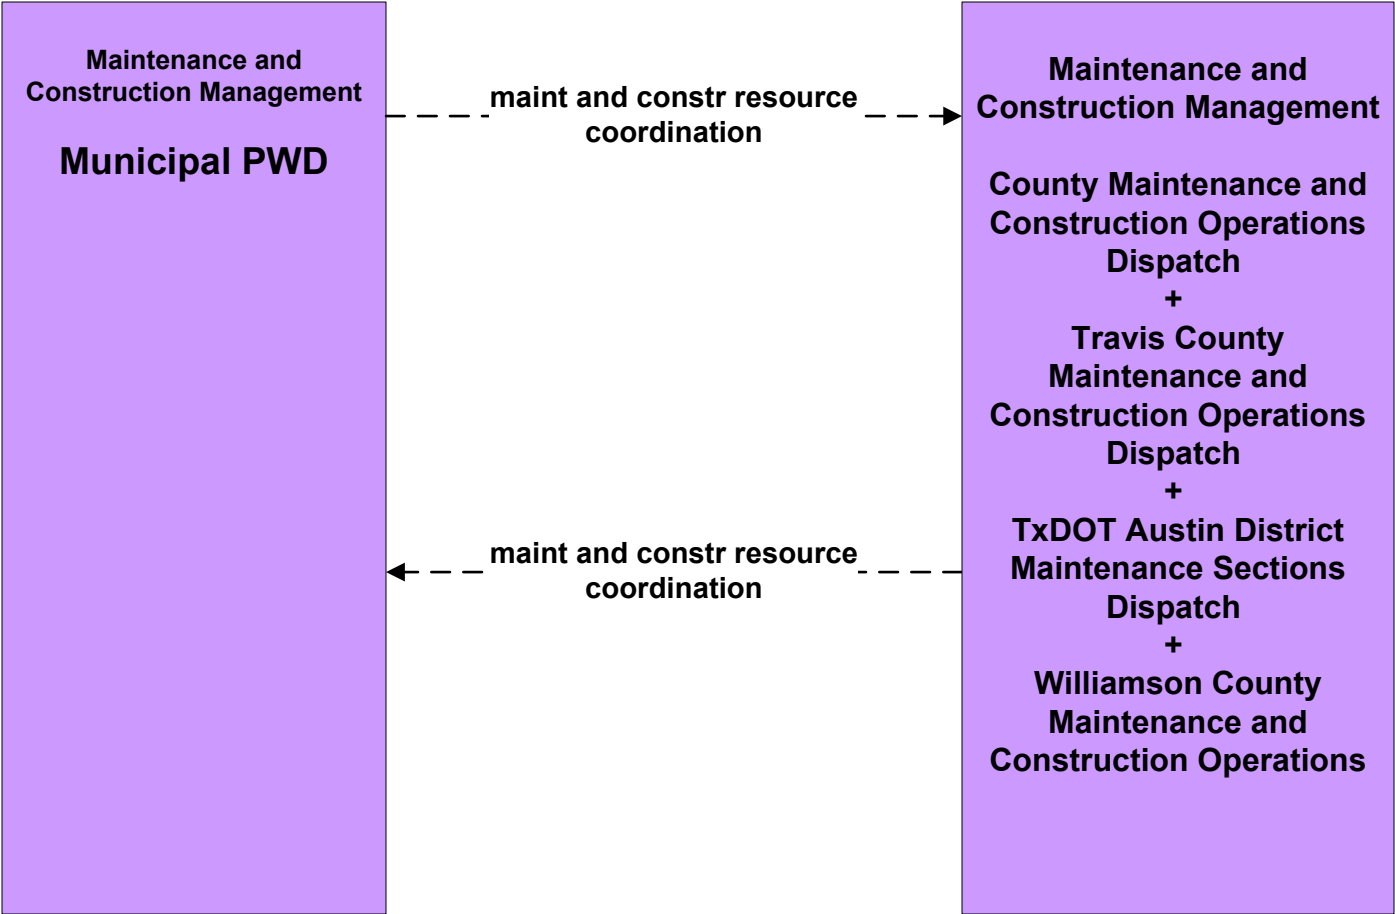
Maintenance and Construction Management

Municipal PWD

maint and constr resource coordination

Maintenance and Construction Management

County Maintenance and Construction Operations Dispatch
+
Travis County Maintenance and Construction Operations Dispatch
+
TxDOT Austin District Maintenance Sections Dispatch
+
Williamson County Maintenance and Construction Operations

maint and constr resource coordination